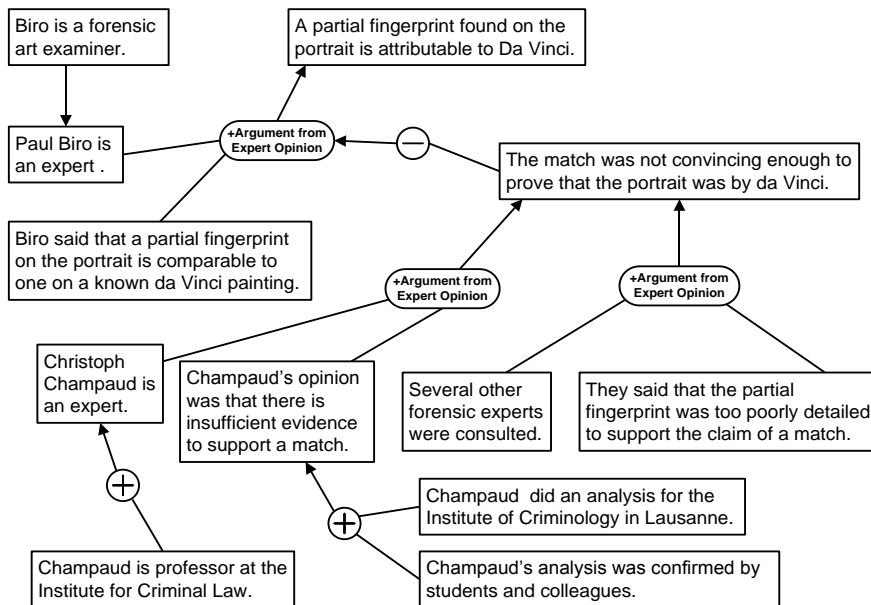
Biro is a forensic art examiner.

A partial fingerprint found on the portrait is attributable to Da Vinci.

Paul Biro is an expert .

+Argument from Expert Opinion

The match was not convincing enough to prove that the portrait was by da Vinci.

Biro said that a partial fingerprint on the portrait is comparable to one on a known da Vinci painting.

+Argument from Expert Opinion

+Argument from Expert Opinion

Christoph Champaud is an expert.

Champaud's opinion was that there is insufficient evidence to support a match.

Several other forensic experts were consulted.

They said that the partial fingerprint was too poorly detailed to support the claim of a match.

Champaud did an analysis for the Institute of Criminology in Lausanne.

Champaud is professor at the Institute for Criminal Law.

Champaud's analysis was confirmed by students and colleagues.